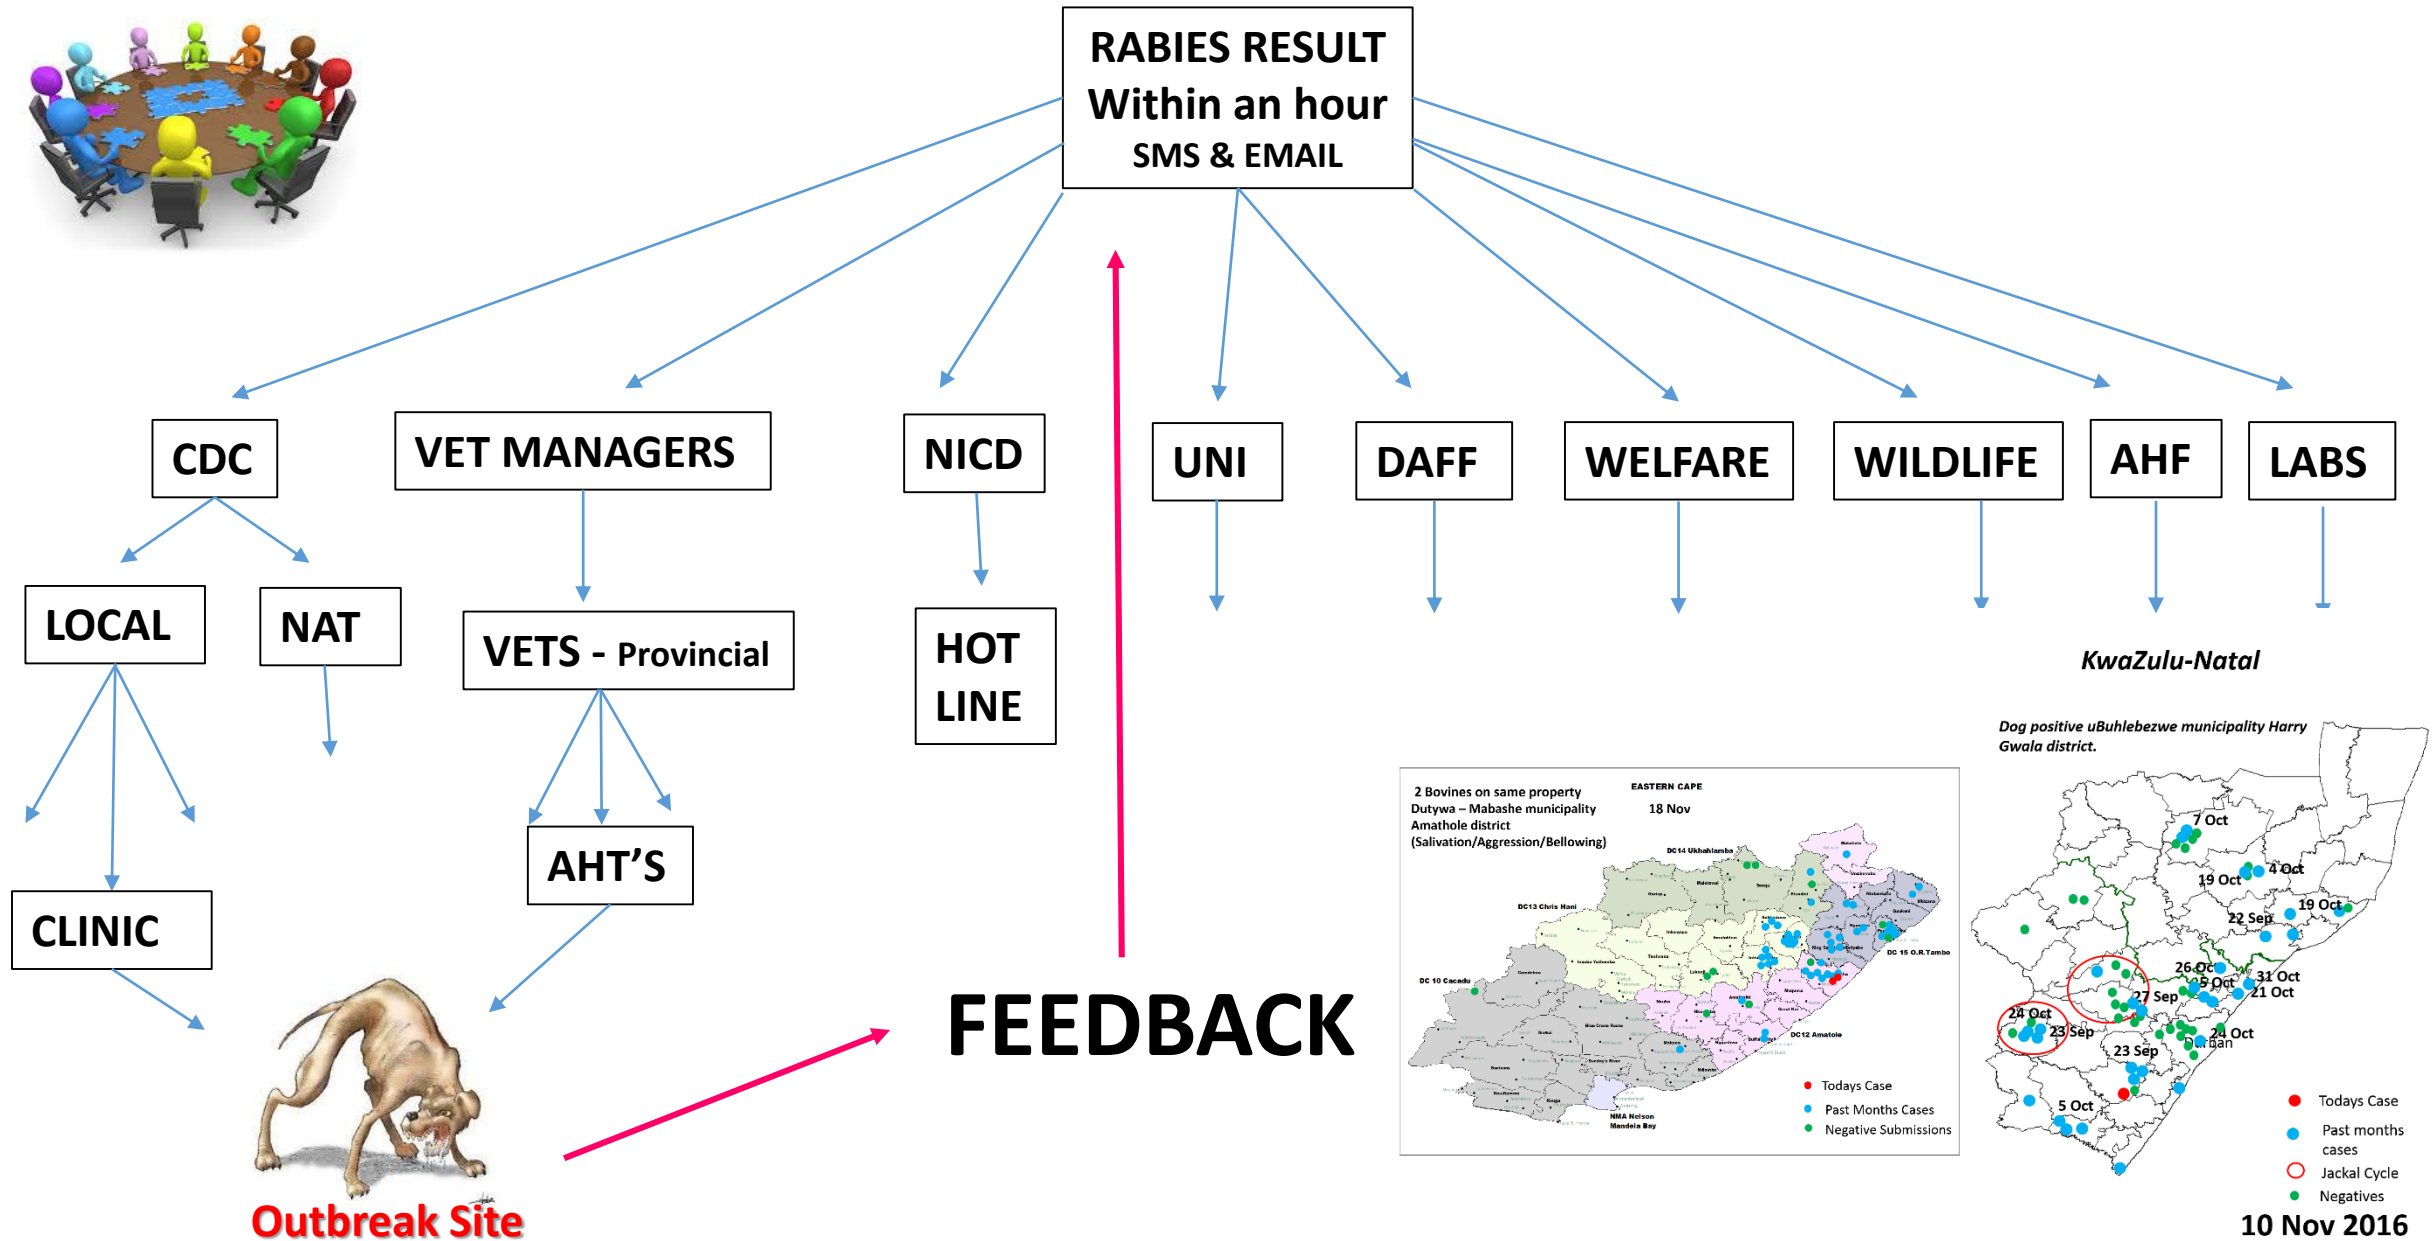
RABIES RESULT
Within an hour
SMS & EMAIL

CDC
VET MANAGERS
NICD
UNI
DAFF
WELFARE
WILDLIFE
AHF
LABS

LOCAL
NAT
VETS - Provincial
HOT LINE
CLINIC
AHT'S

FEEDBACK

Outbreak Site

2 Bovines on same property
Dutywa – Mabashe municipality
Amathole district
(Salivation/Aggression/Bellowing)

EASTERN CAPE
18 Nov

DC14 Ukhahlamba
DC13 Chris Hani
DC 10 Cacadu
DC 15 O.R.Tambo
DC12 Amatole
NMA Nelson Mandela Bay

Todays Case
Past Months Cases
Negative Submissions

KwaZulu-Natal

Dog positive uBuhlebezwe municipality Harry Gwala district.

7 Oct
4 Oct
19 Oct
19 Oct
22 Sep
26 Oct
5 Oct
31 Oct
21 Oct
27 Sep
24 Oct
23 Sep
24 Oct
Durban
23 Sep
5 Oct

Todays Case
Past months cases
Jackal Cycle
Negatives

10 Nov 2016